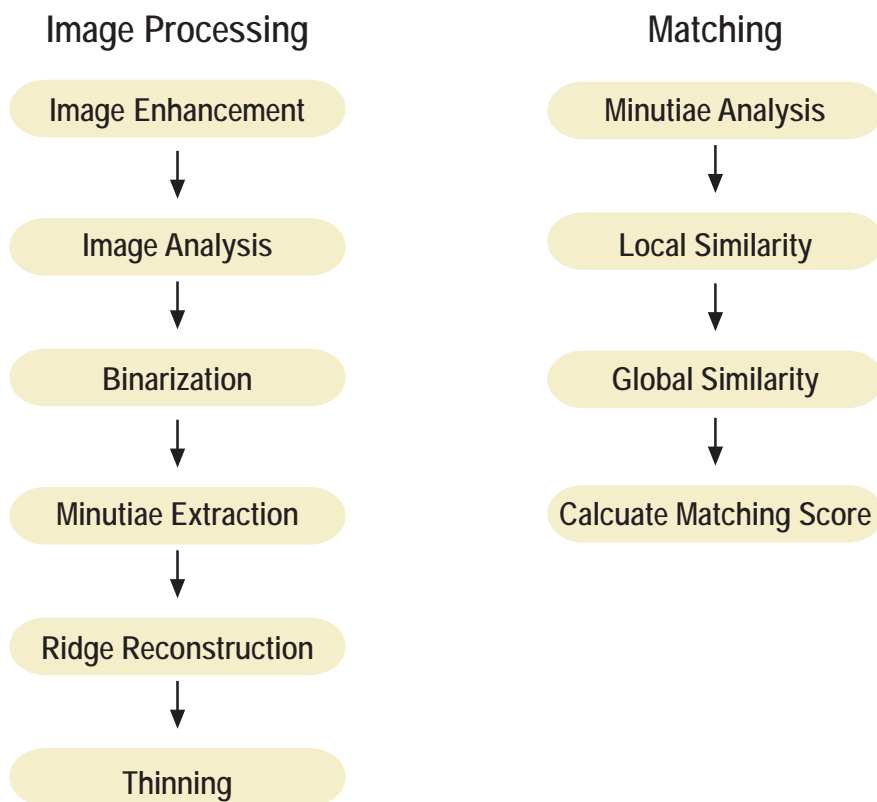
Image Processing

Image Enhancement

Image Analysis

Binarization

Minutiae Extraction

Ridge Reconstruction

Thinning

Matching

Minutiae Analysis

Local Similarity

Global Similarity

Calcuate Matching Score